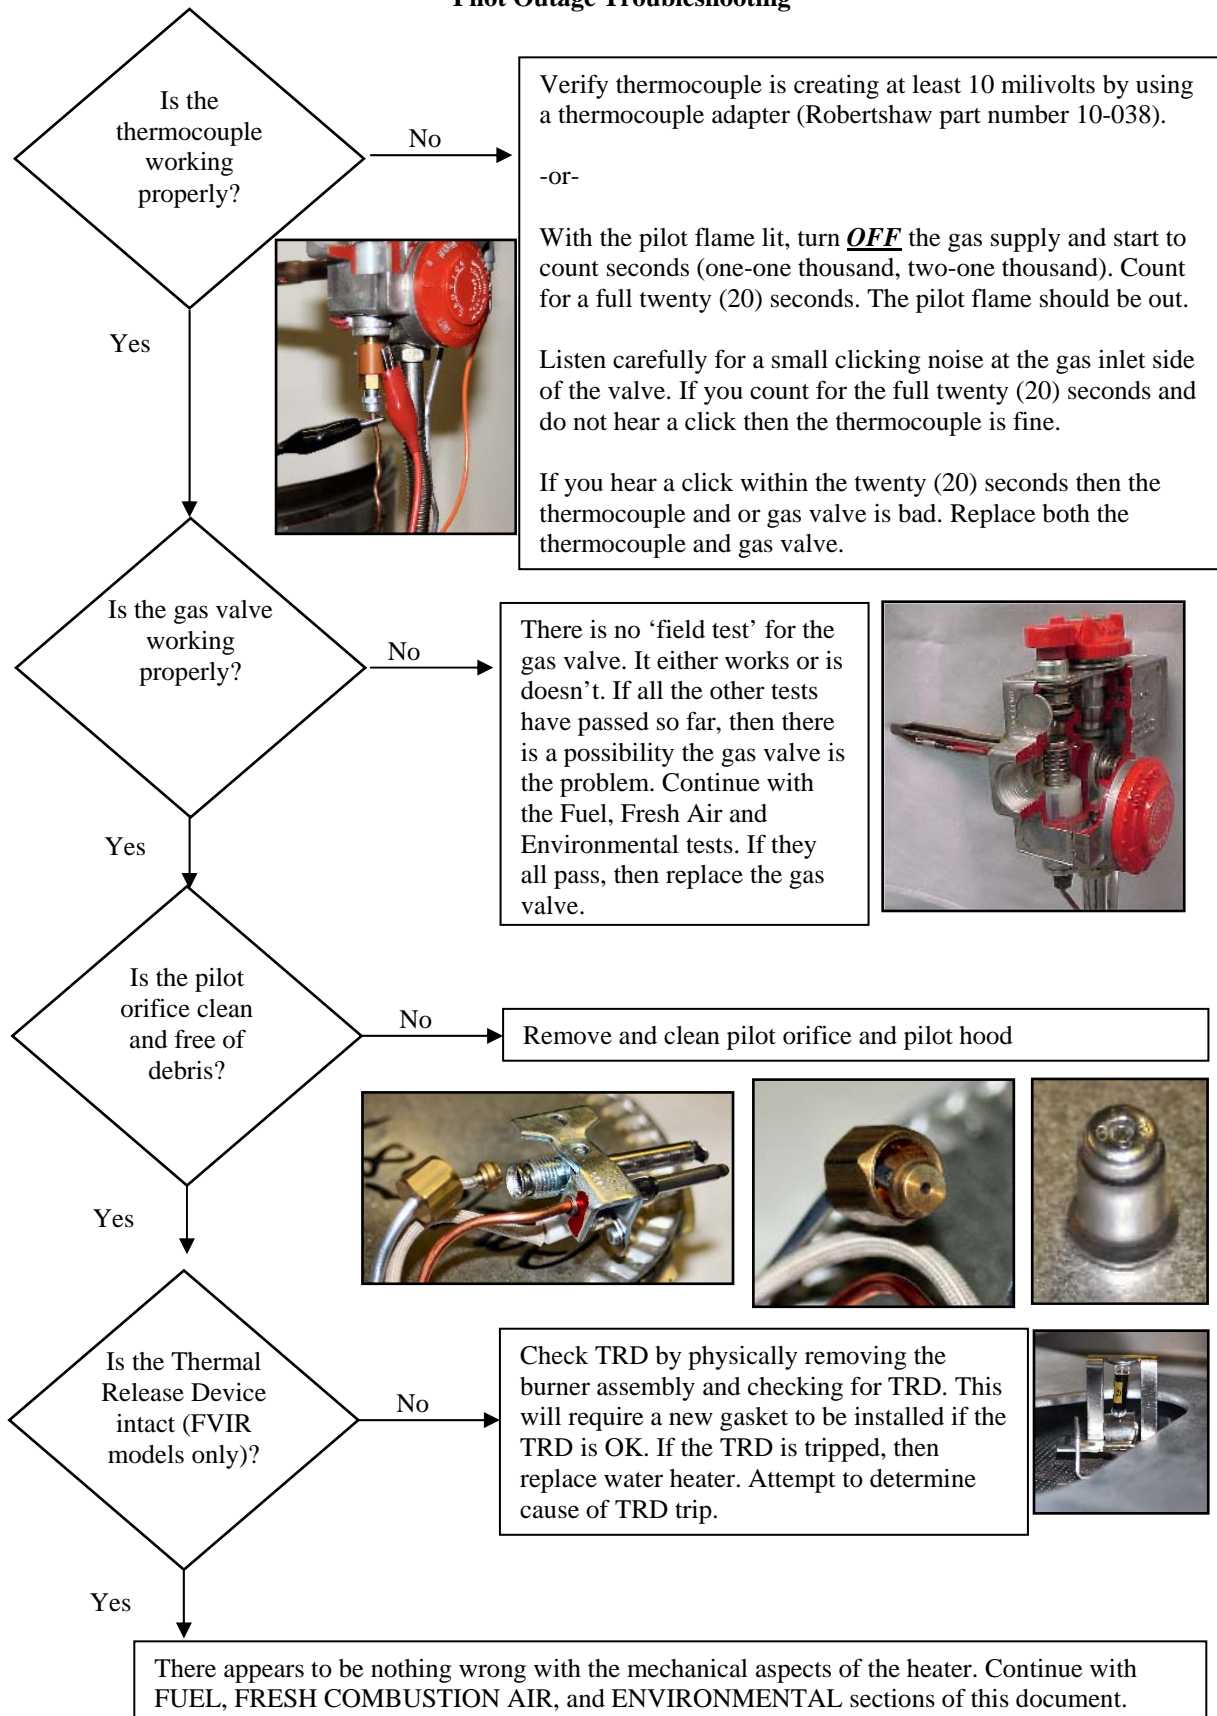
Pilot Outage Troubleshooting

Is the thermocouple working properly?

No

Verify thermocouple is creating at least 10 milivolts by using a thermocouple adapter (Robertshaw part number 10-038).

-or-

With the pilot flame lit, turn ***OFF*** the gas supply and start to count seconds (one-one thousand, two-one thousand). Count for a full twenty (20) seconds. The pilot flame should be out.

Listen carefully for a small clicking noise at the gas inlet side of the valve. If you count for the full twenty (20) seconds and do not hear a click then the thermocouple is fine.

If you hear a click within the twenty (20) seconds then the thermocouple and or gas valve is bad. Replace both the thermocouple and gas valve.

Yes

Is the gas valve working properly?

No

There is no 'field test' for the gas valve. It either works or is doesn't. If all the other tests have passed so far, then there is a possibility the gas valve is the problem. Continue with the Fuel, Fresh Air and Environmental tests. If they all pass, then replace the gas valve.

Yes

Is the pilot orifice clean and free of debris?

No

Remove and clean pilot orifice and pilot hood

Yes

Is the Thermal Release Device intact (FVIR models only)?

No

Check TRD by physically removing the burner assembly and checking for TRD. This will require a new gasket to be installed if the TRD is OK. If the TRD is tripped, then replace water heater. Attempt to determine cause of TRD trip.

Yes

There appears to be nothing wrong with the mechanical aspects of the heater. Continue with FUEL, FRESH COMBUSTION AIR, and ENVIRONMENTAL sections of this document.